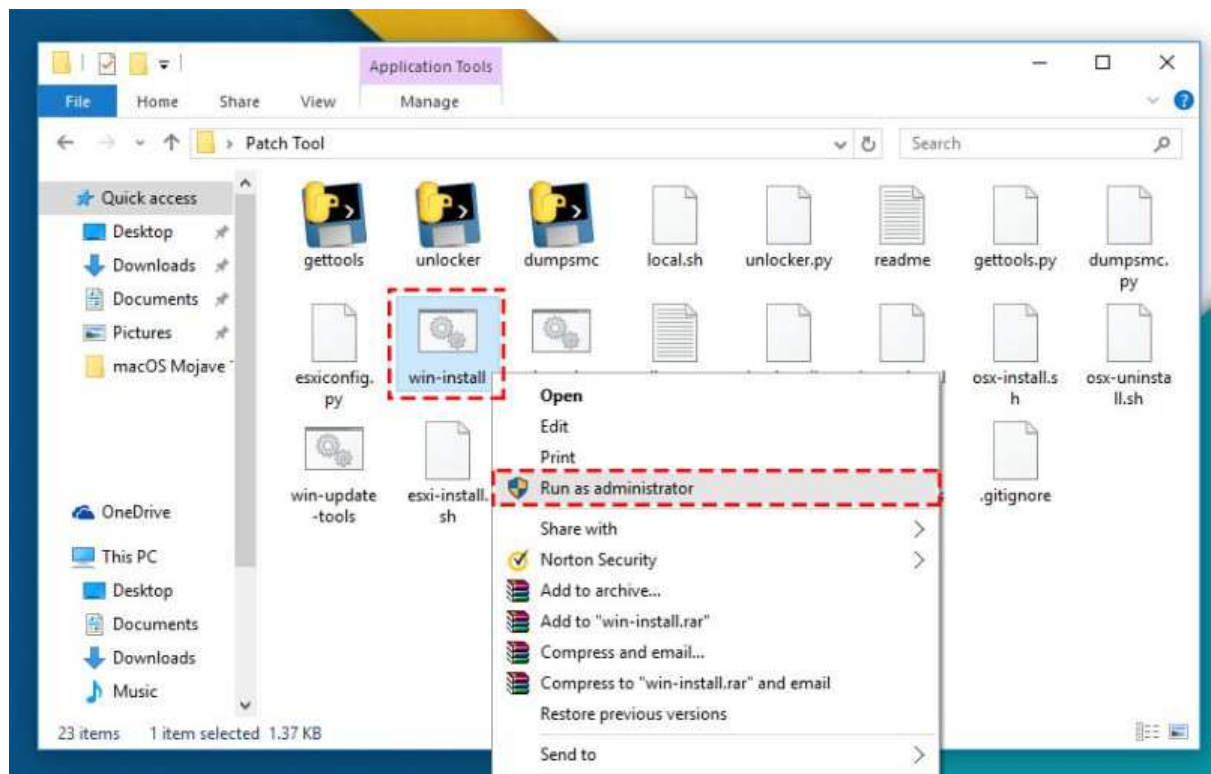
Application Tools

File Home Share View Manage

Patch Tool

Search

Quick access
Desktop
Downloads
Documents
Pictures
macOS Mojave

OneDrive

This PC
Desktop
Documents
Downloads
Music

gettools
unlocker
dumpsmc
local.sh
unlocker.py
readme
gettools.py
dumpsmc.py

esxiconfig.py
win-install
osx-install.sh
osx-uninstall.sh

win-update-tools
esxi-install.sh
.gitignore

Open
Edit
Print
Run as administrator
Share with
Norton Security
Add to archive...
Add to "win-install.rar"
Compress and email...
Compress to "win-install.rar" and email
Restore previous versions
Send to

23 items 1 item selected 1.37 KB